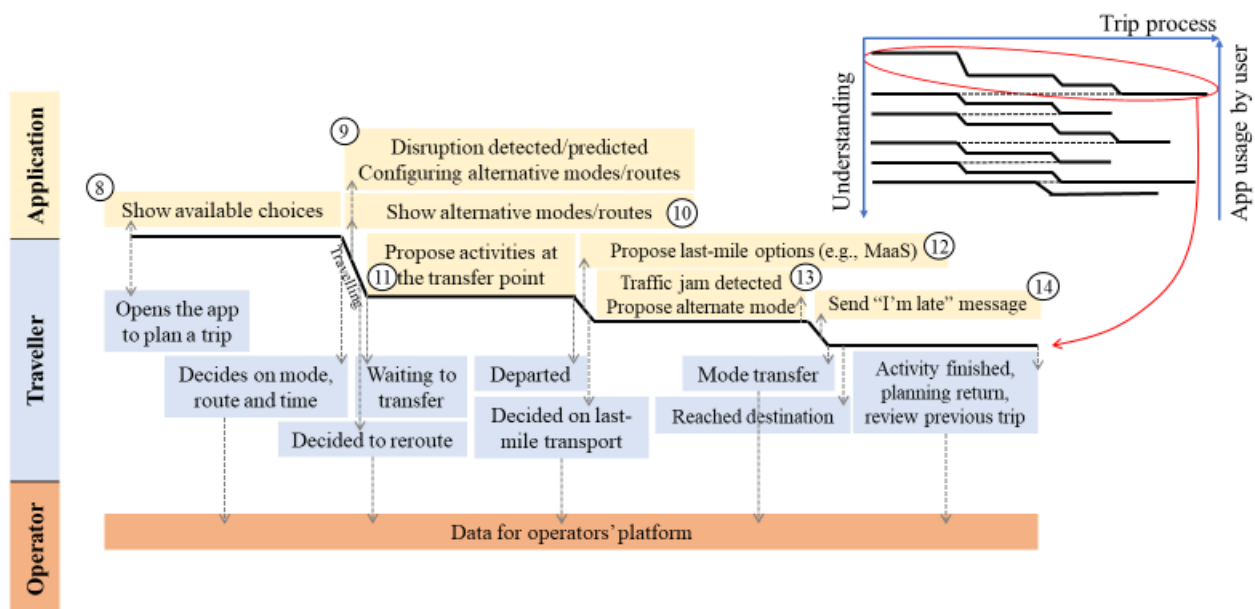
Trip process

Understanding

App usage by user

Application

Traveller

Operator

8
Show available choices

9
Disruption detected/predicted
Configuring alternative modes/routes

Show alternative modes/routes 10

Travelling

Propose activities at 11 the transfer point

Propose last-mile options (e.g., MaaS) 12

Traffic jam detected 13
Propose alternate mode

Send "I'm late" message 14

Opens the app to plan a trip

Decides on mode, route and time

Waiting to transfer

Decided to reroute

Departed

Decided on last-mile transport

Mode transfer

Reached destination

Activity finished, planning return, review previous trip

Data for operators' platform